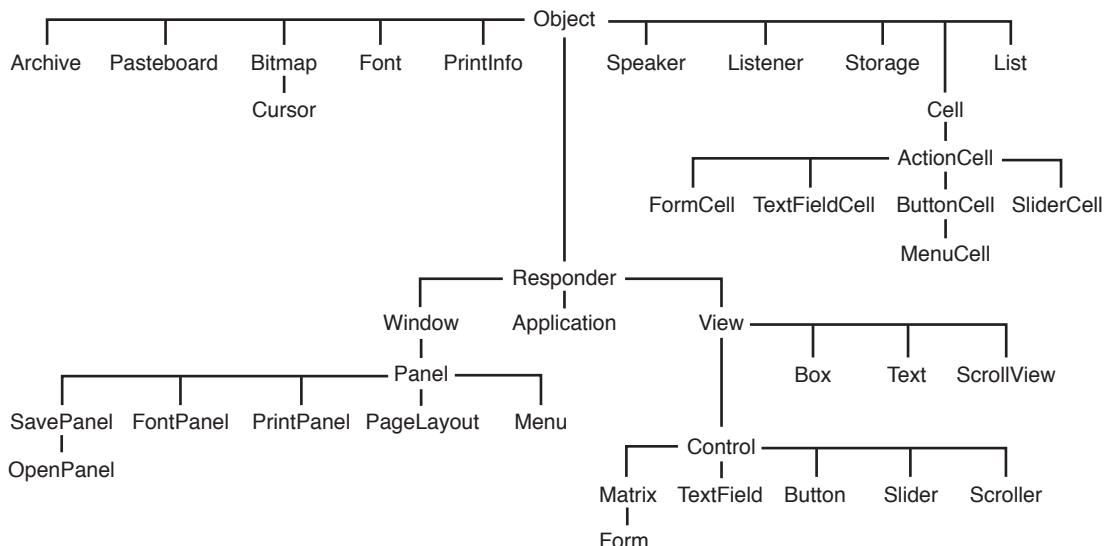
Object

Archive
Pasteboard
Bitmap
Cursor
Font
PrintInfo
Speaker
Listener
Storage
List
Cell
ActionCell
FormCell
TextFieldCell
ButtonCell
MenuCell
SliderCell

Responder
Window
Application
View
Panel
SavePanel
OpenPanel
FontPanel
PrintPanel
PageLayout
Menu
Box
Text
ScrollView
Control
Matrix
Form
TextField
Button
Slider
Scroller